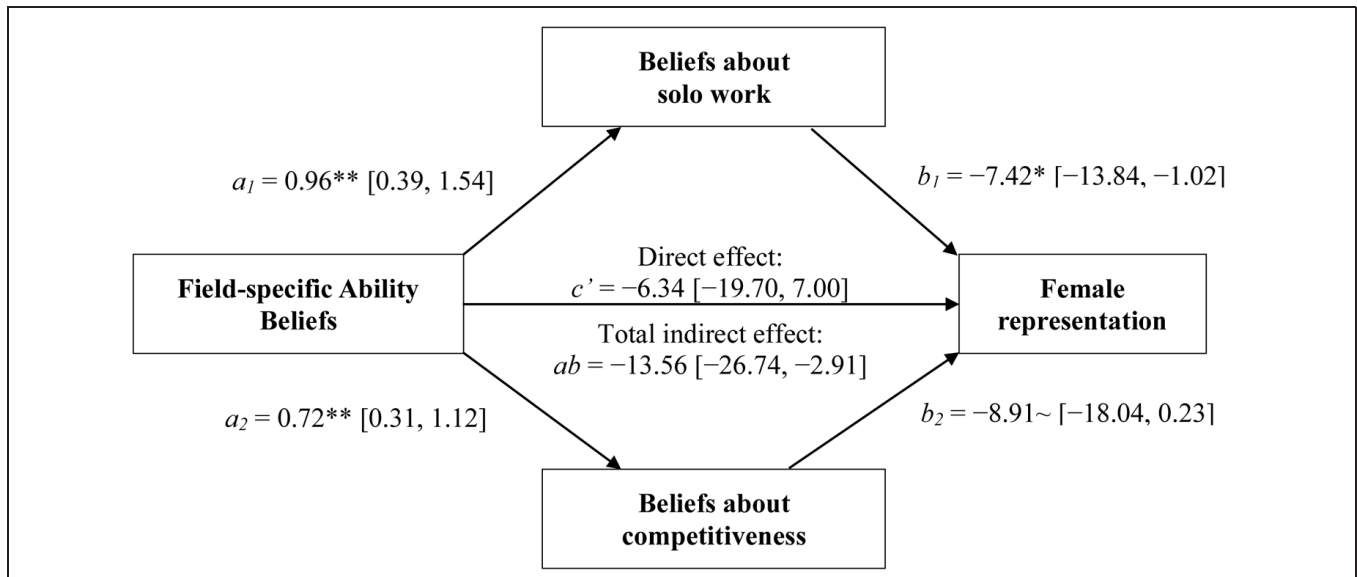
Beliefs about solo work

$a_1 = 0.96^{**}$ [0.39, 1.54]

$b_1 = -7.42^{*}$ [−13.84, −1.02]

Field-specific Ability Beliefs

Direct effect:
$c' = -6.34$ [−19.70, 7.00]

Total indirect effect:
$ab = -13.56$ [−26.74, −2.91]

Female representation

$a_2 = 0.72^{**}$ [0.31, 1.12]

$b_2 = -8.91\sim$ [−18.04, 0.23]

Beliefs about competitiveness